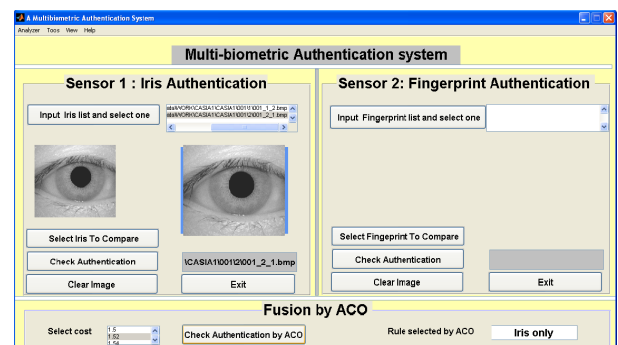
A Multibiometric Authentication System

Analyzer Tools View Help

Multi-biometric Authentication system

Sensor 1 : Iris Authentication

Input Iris list and select one

ata\WORK\CASIA1\CASIA1\001\1\001_1_2.bmp
ata\WORK\CASIA1\CASIA1\001\2\001_2_1.bmp

Select Iris To Compare

Check Authentication

\CASIA1\001\2\001_2_1.bmp

Clear Image

Exit

Sensor 2: Fingerprint Authentication

Input Fingerprint list and select one

Select Fingerprint To Compare

Check Authentication

Clear Image

Exit

Fusion by ACO

Select cost

1.5
1.52
1.54

Check Authentication by ACO

Rule selected by ACO

Iris only